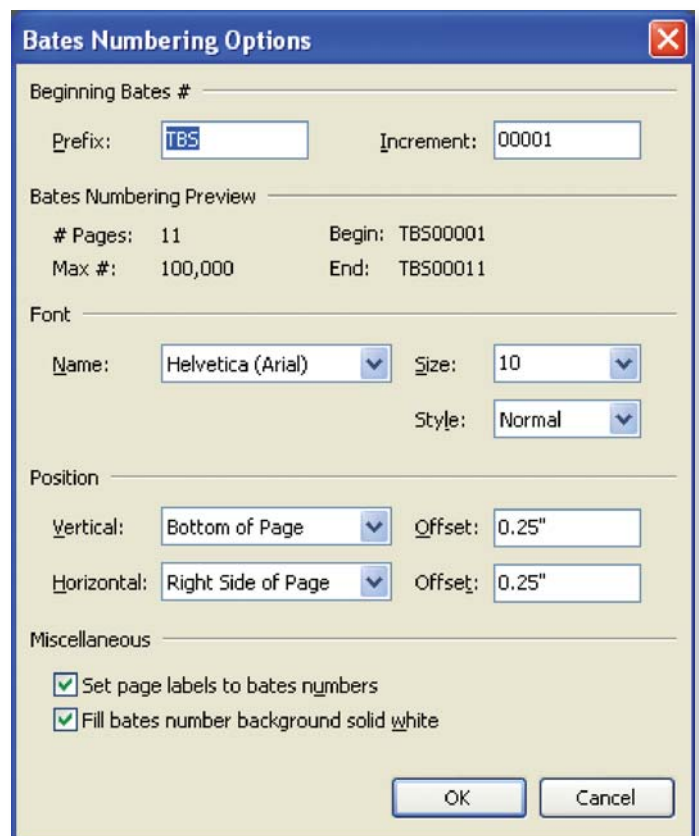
Bates Numbering Options

Beginning Bates #

Prefix: TBS

Increment: 00001

Bates Numbering Preview

# Pages: 11

Begin: TBS00001

Max #: 100,000

End: TBS00011

Font

Name: Helvetica (Arial)

Size: 10

Style: Normal

Position

Vertical: Bottom of Page

Offset: 0.25"

Horizontal: Right Side of Page

Offset: 0.25"

Miscellaneous

Set page labels to bates numbers

Fill bates number background solid white

OK

Cancel